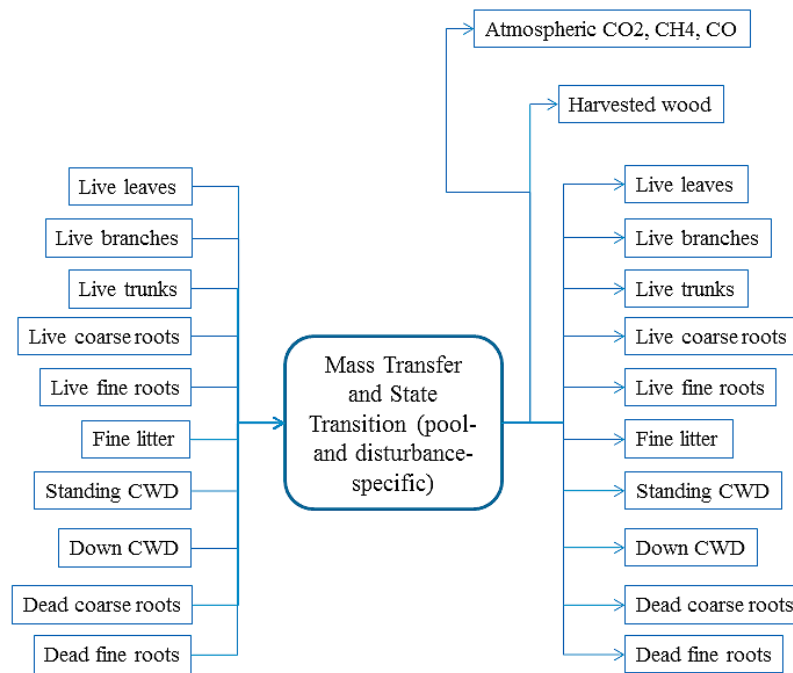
Atmospheric CO2, CH4, CO

Harvested wood

Live leaves
Live branches
Live trunks
Live coarse roots
Live fine roots
Fine litter
Standing CWD
Down CWD
Dead coarse roots
Dead fine roots

Mass Transfer and State Transition (pool- and disturbance-specific)

Live leaves
Live branches
Live trunks
Live coarse roots
Live fine roots
Fine litter
Standing CWD
Down CWD
Dead coarse roots
Dead fine roots